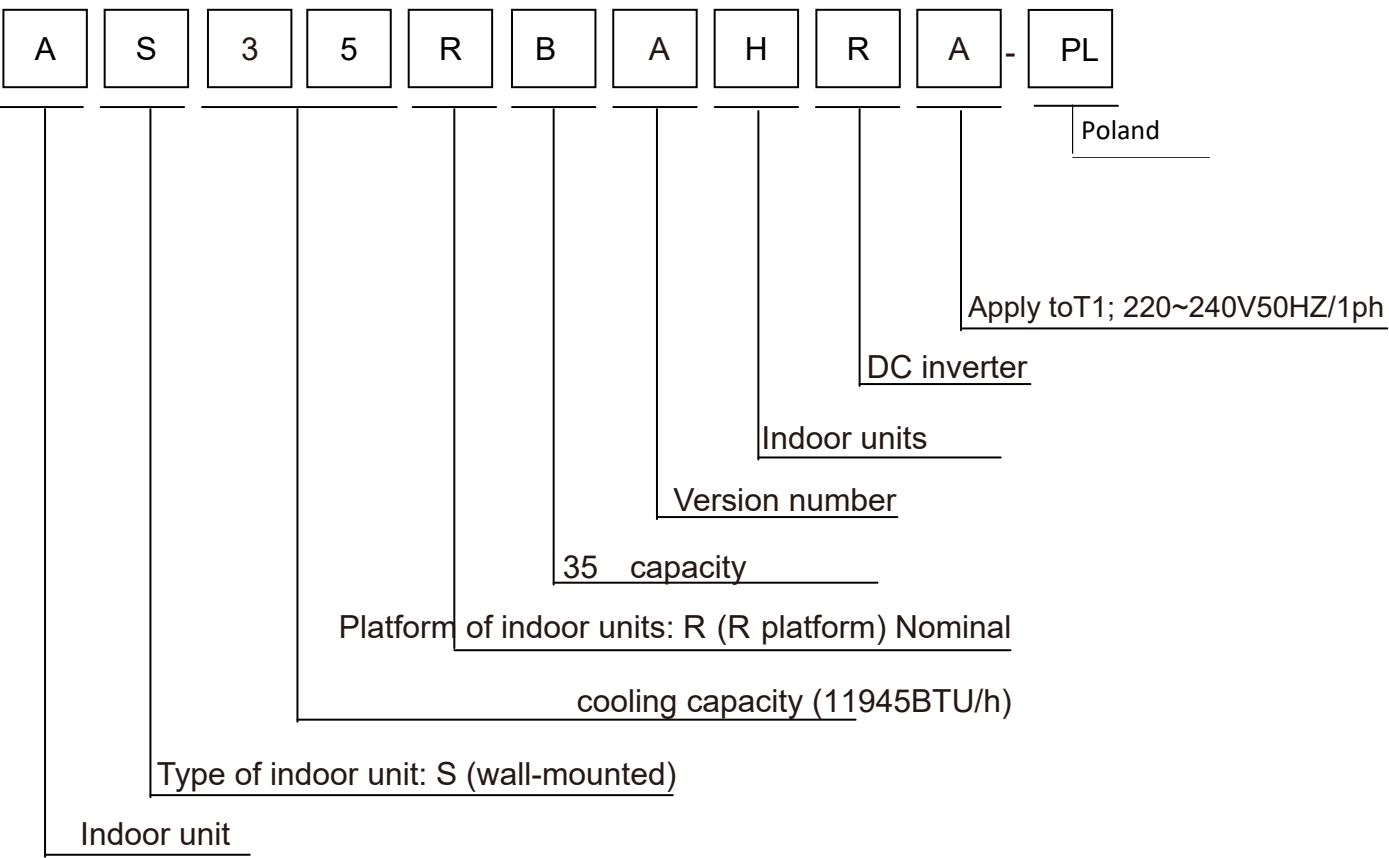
A S 3 5 R B A H R A - PL

Poland

Apply toT1; 220~240V50HZ/1ph

DC inverter

Indoor units

Version number

35 capacity

Platform of indoor units: R (R platform) Nominal

cooling capacity (11945BTU/h)

Type of indoor unit: S (wall-mounted)

Indoor unit